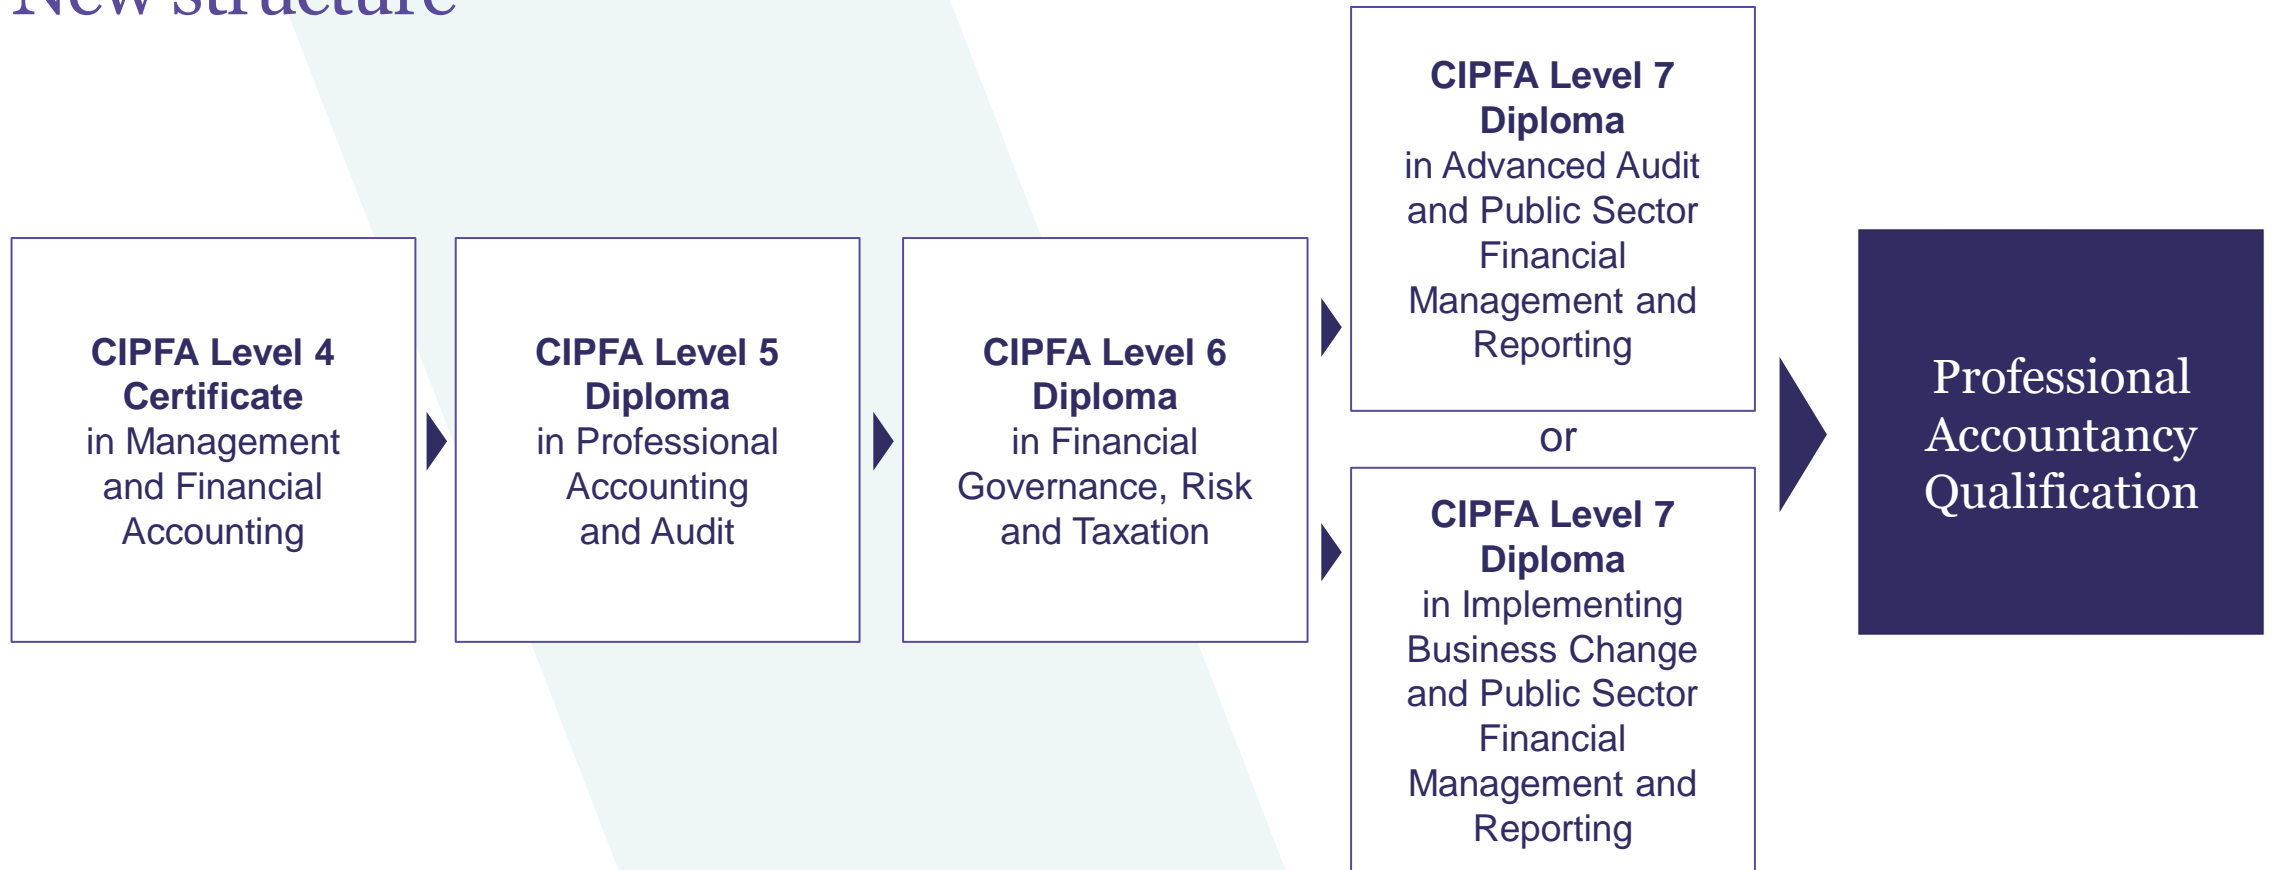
New structure

CIPFA Level 4 Certificate in Management and Financial Accounting

CIPFA Level 5 Diploma in Professional Accounting and Audit

CIPFA Level 6 Diploma in Financial Governance, Risk and Taxation

CIPFA Level 7 Diploma in Advanced Audit and Public Sector Financial Management and Reporting

or

CIPFA Level 7 Diploma in Implementing Business Change and Public Sector Financial Management and Reporting

Professional Accountancy Qualification